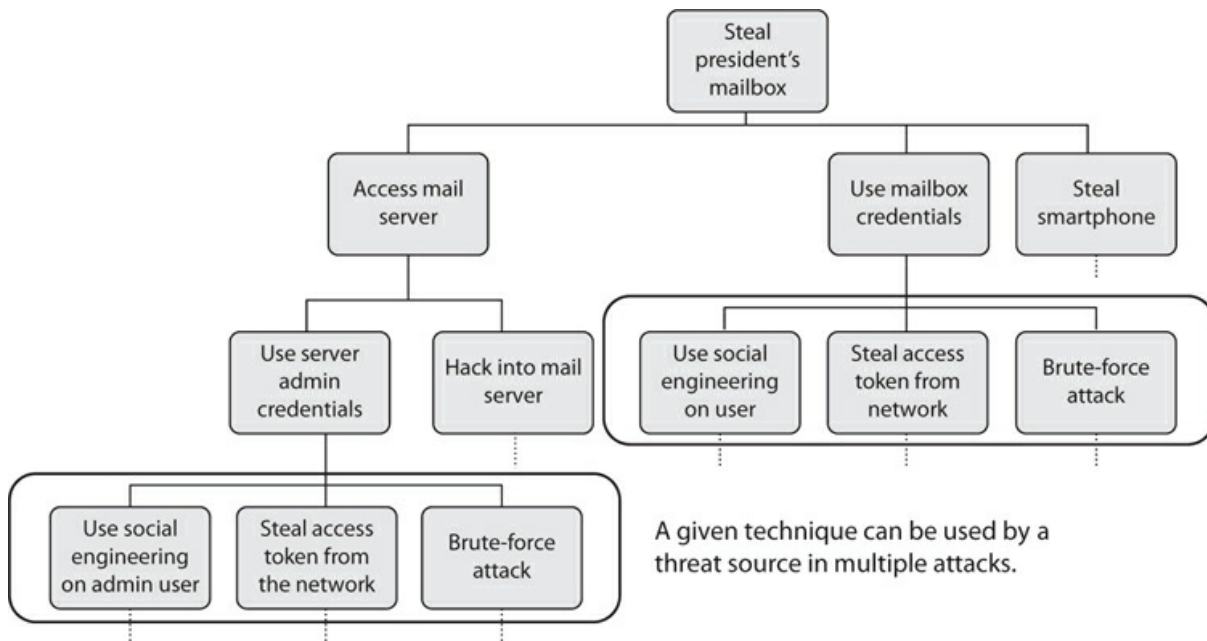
Steal president's mailbox

Access mail server

Use mailbox credentials

Steal smartphone

Use server admin credentials

Hack into mail server

Use social engineering on user

Steal access token from network

Brute-force attack

Use social engineering on admin user

Steal access token from the network

Brute-force attack

A given technique can be used by a threat source in multiple attacks.